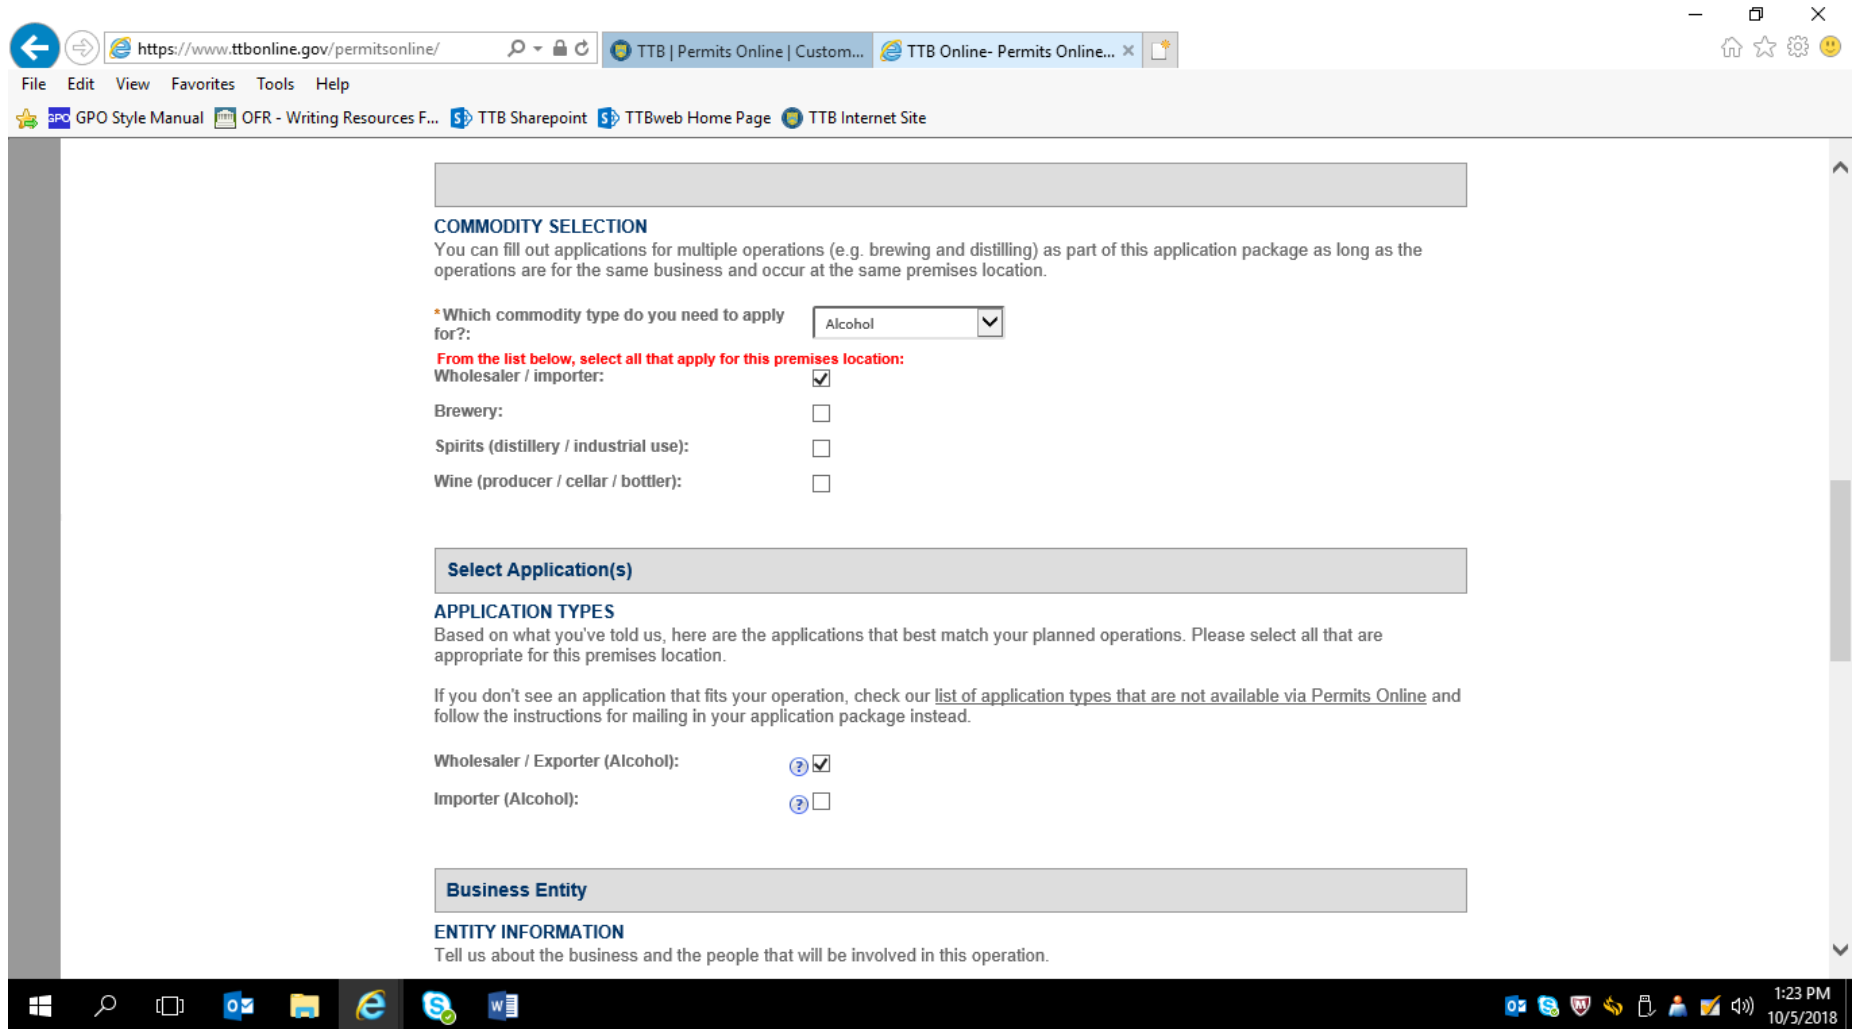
https://www.ttbonline.gov/permitsonline/

TTB | Permits Online | Custom...

TTB Online- Permits Online...

File Edit View Favorites Tools Help

GPO Style Manual OFR - Writing Resources F... TTB Sharepoint TTBweb Home Page TTB Internet Site

COMMODITY SELECTION

You can fill out applications for multiple operations (e.g. brewing and distilling) as part of this application package as long as the operations are for the same business and occur at the same premises location.

*Which commodity type do you need to apply for?: Alcohol

From the list below, select all that apply for this premises location:

Wholesaler / importer: ☑

Brewery: ☐

Spirits (distillery / industrial use): ☐

Wine (producer / cellar / bottler): ☐

Select Application(s)

APPLICATION TYPES

Based on what you've told us, here are the applications that best match your planned operations. Please select all that are appropriate for this premises location.

If you don't see an application that fits your operation, check our list of application types that are not available via Permits Online and follow the instructions for mailing in your application package instead.

Wholesaler / Exporter (Alcohol): ? ☑

Importer (Alcohol): ? ☐

Business Entity

ENTITY INFORMATION

Tell us about the business and the people that will be involved in this operation.

1:23 PM
10/5/2018